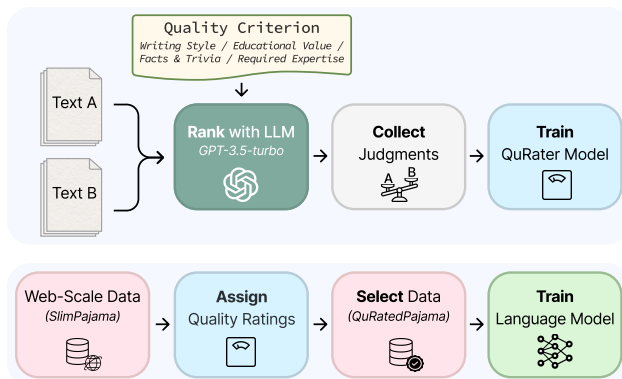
Quality Criterion
Writing Style / Educational Value / Facts & Trivia / Required Expertise

Text A

Text B

Rank with LLM
GPT-3.5-turbo

Collect
Judgments
A B

Train
QuRater Model

Web-Scale Data
(SlimPajama)

Assign
Quality Ratings

Select Data
(QuRatedPajama)

Train
Language Model